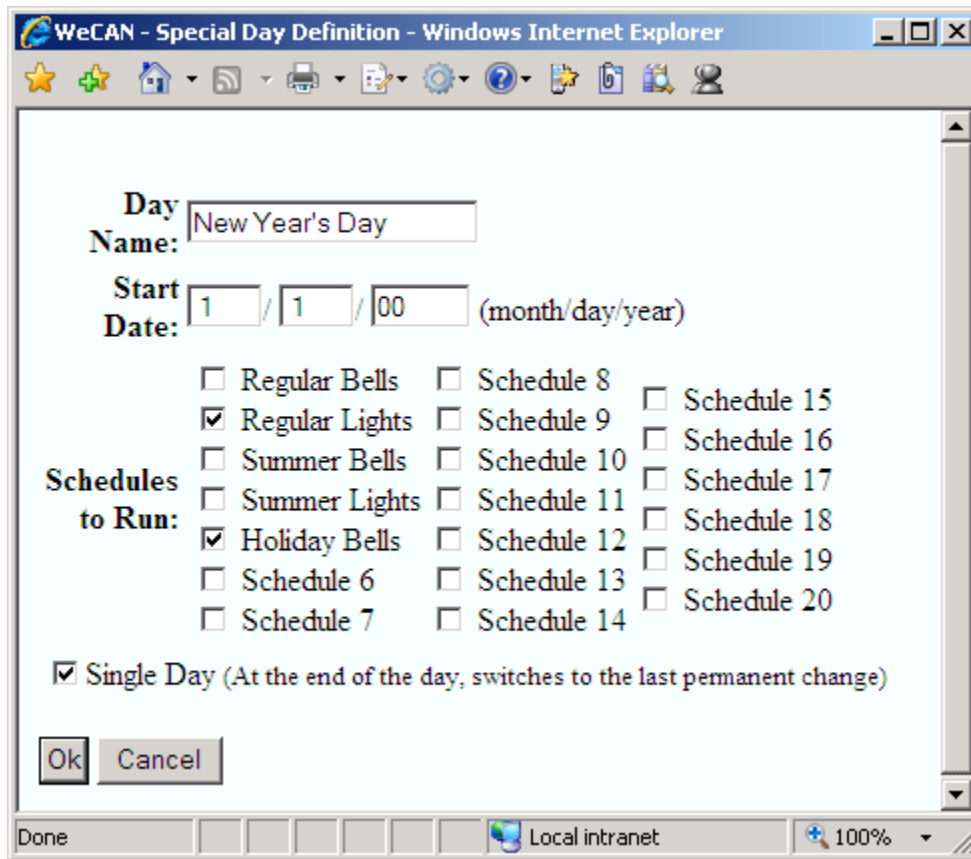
WeCAN - Special Day Definition - Windows Internet Explorer

Day Name: New Year's Day

Start Date: 1 / 1 / 00 (month/day/year)

Schedules to Run:

Regular Bells
Regular Lights
Summer Bells
Summer Lights
Holiday Bells
Schedule 6
Schedule 7

Schedule 8
Schedule 9
Schedule 10
Schedule 11
Schedule 12
Schedule 13
Schedule 14

Schedule 15
Schedule 16
Schedule 17
Schedule 18
Schedule 19
Schedule 20

Single Day (At the end of the day, switches to the last permanent change)

Ok Cancel

Done Local intranet 100%